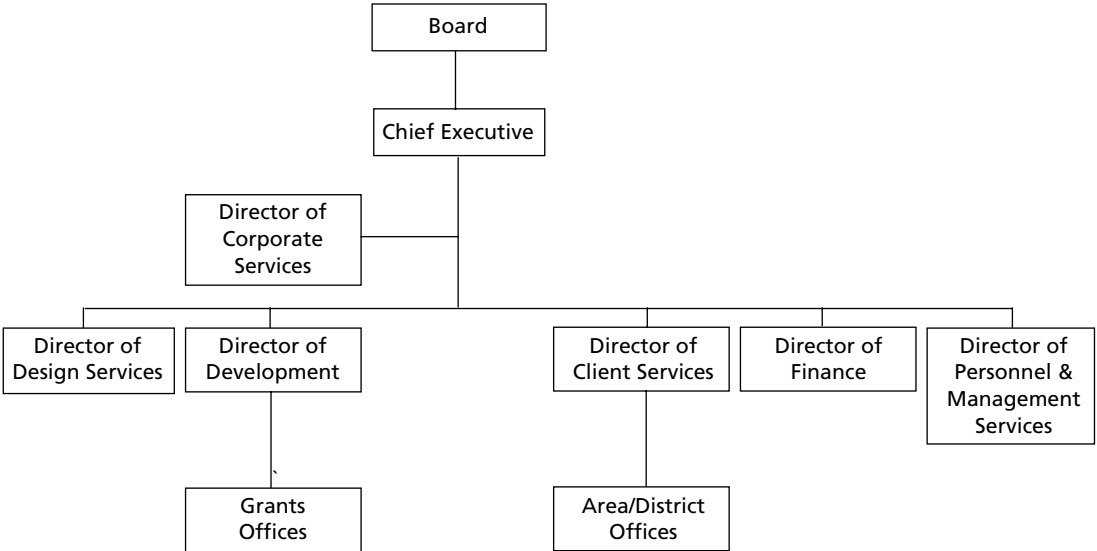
Board

Chief Executive

Director of Corporate Services

Director of Design Services

Director of Development

Director of Client Services

Director of Finance

Director of Personnel & Management Services

`

Grants Offices

Area/District Offices